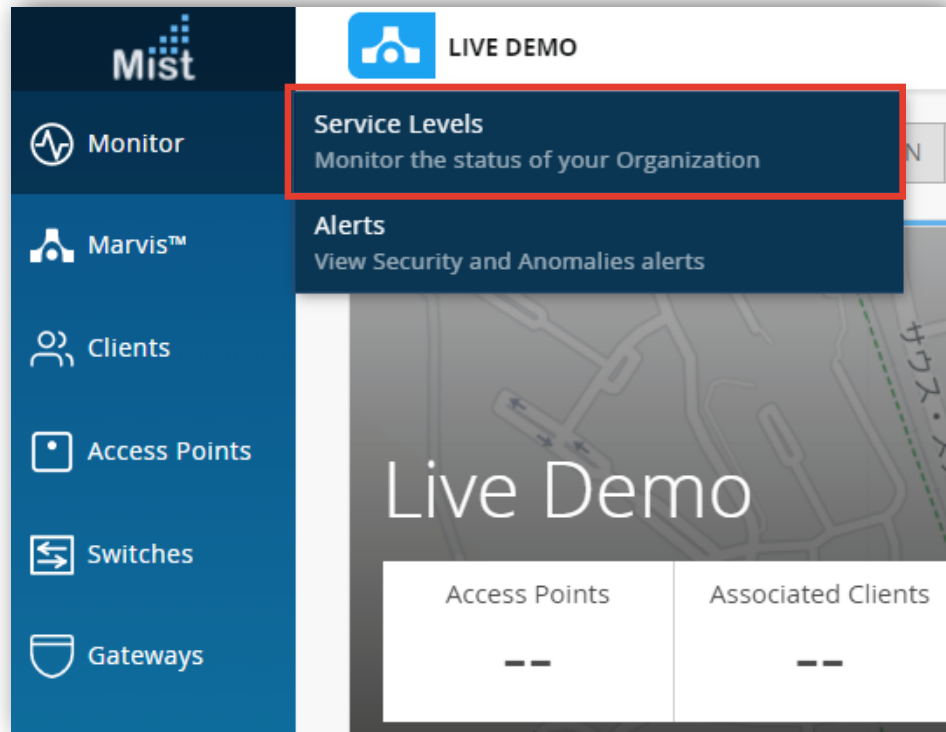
Mist

Monitor

Marvis™

Clients

Access Points

Switches

Gateways

LIVE DEMO

Service Levels
Monitor the status of your Organization

Alerts
View Security and Anomalies alerts

N

サウス・ス

Live Demo

| Access Points | Associated Clients |
|---|---|
| -- | -- |